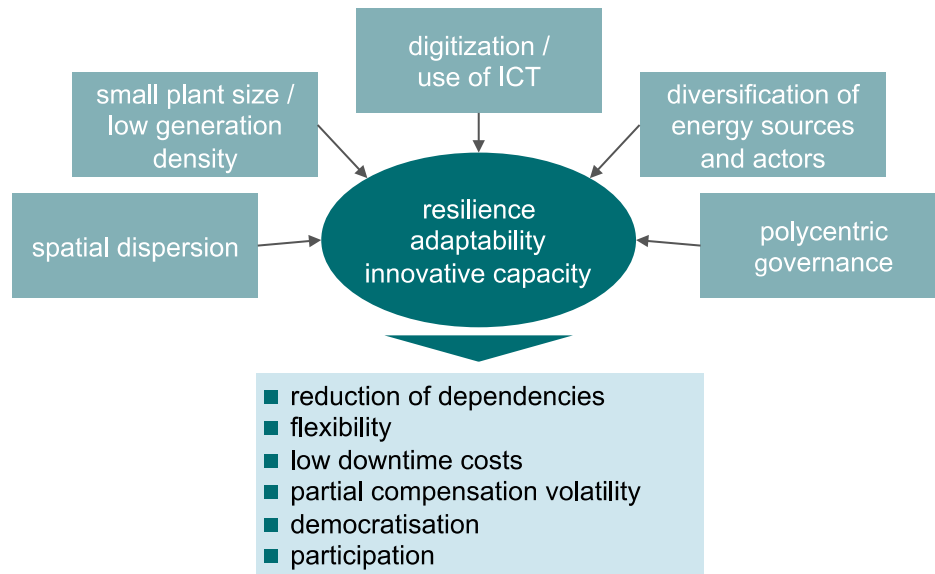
digitization / use of ICT

small plant size / low generation density

diversification of energy sources and actors

spatial dispersion

resilience
adaptability
innovative capacity

polycentric governance

- reduction of dependencies
- flexibility
- low downtime costs
- partial compensation volatility
- democratisation
- participation